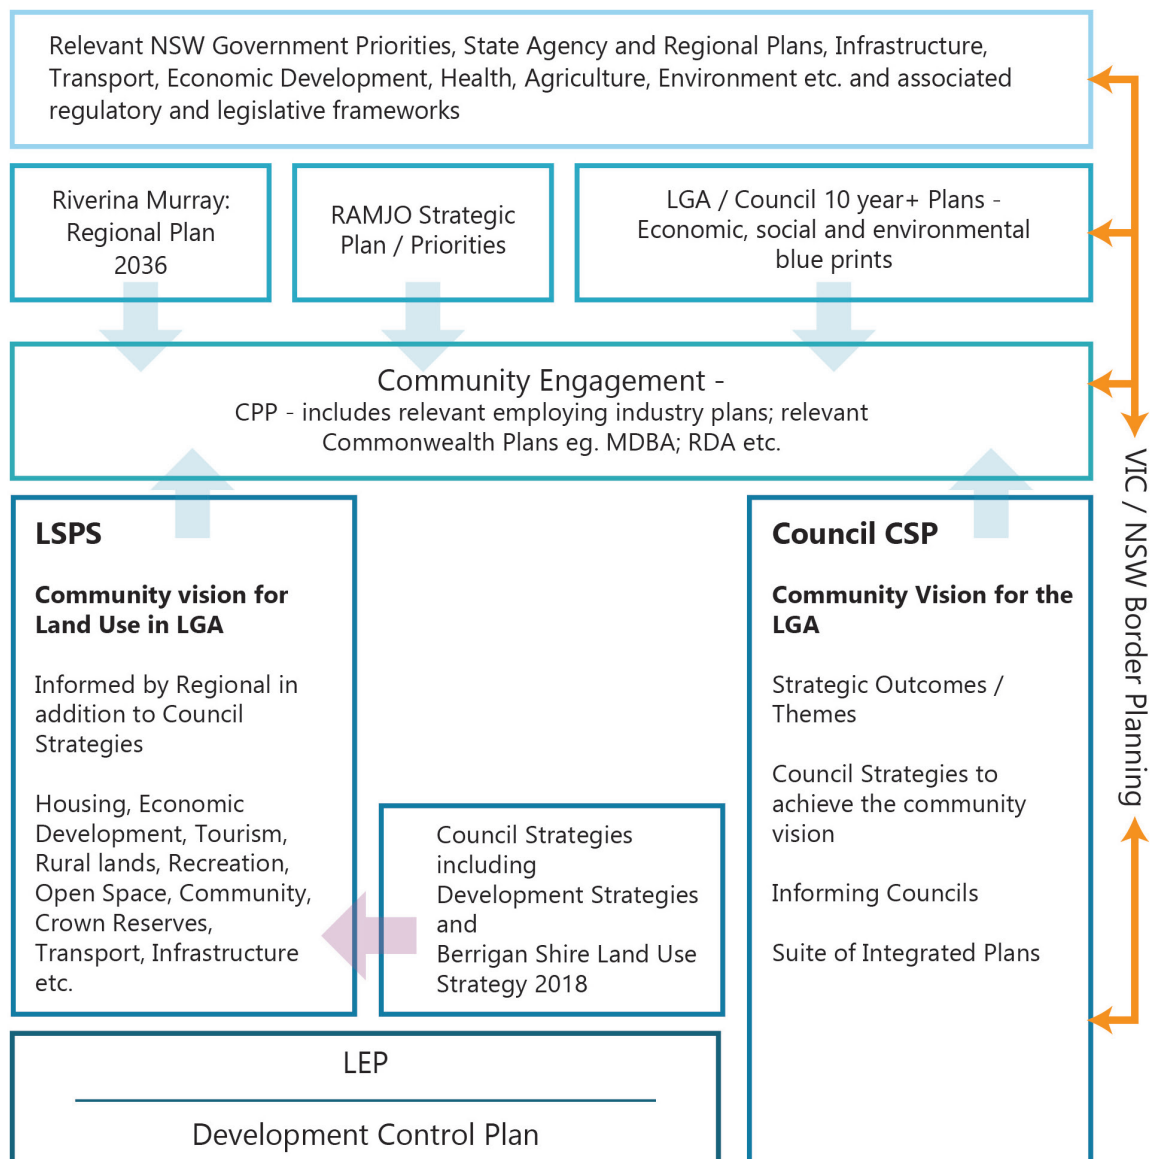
Relevant NSW Government Priorities, State Agency and Regional Plans, Infrastructure, Transport, Economic Development, Health, Agriculture, Environment etc. and associated regulatory and legislative frameworks

Riverina Murray: Regional Plan 2036

RAMJO Strategic Plan / Priorities

LGA / Council 10 year+ Plans - Economic, social and environmental blue prints

Community Engagement -
CPP - includes relevant employing industry plans; relevant Commonwealth Plans eg. MDBA; RDA etc.

LSPS

Community vision for Land Use in LGA

Informed by Regional in addition to Council Strategies

Housing, Economic Development, Tourism, Rural lands, Recreation, Open Space, Community, Crown Reserves, Transport, Infrastructure etc.

Council Strategies including Development Strategies and Berrigan Shire Land Use Strategy 2018

Council CSP

Community Vision for the LGA

Strategic Outcomes / Themes

Council Strategies to achieve the community vision

Informing Councils

Suite of Integrated Plans

VIC / NSW Border Planning

LEP

Development Control Plan